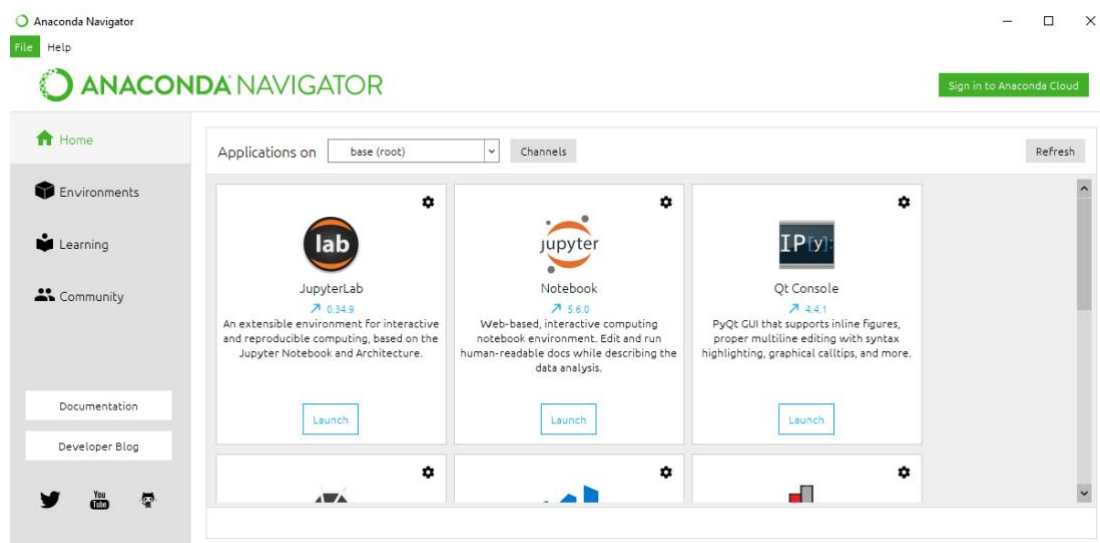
Anaconda Navigator

File Help

ANACONDA NAVIGATOR

Sign in to Anaconda Cloud

Home

Environments

Learning

Community

Documentation

Developer Blog

Applications on base (root) Channels Refresh

lab
JupyterLab
↗ 0.34.9
An extensible environment for interactive and reproducible computing, based on the Jupyter Notebook and Architecture.
Launch

jupyter
Notebook
↗ 5.6.0
Web-based, interactive computing notebook environment. Edit and run human-readable docs while describing the data analysis.
Launch

IP[y]:
Qt Console
↗ 4.4.1
PyQt GUI that supports inline figures, proper multiline editing with syntax highlighting, graphical calltips, and more.
Launch